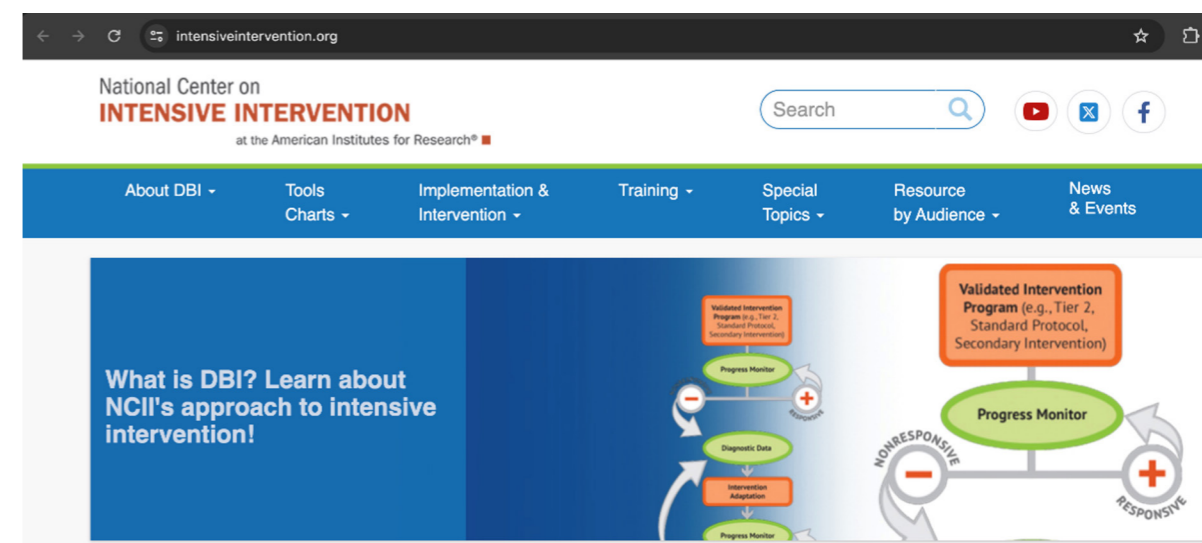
intensiveintervention.org

National Center on
INTENSIVE INTERVENTION
at the American Institutes for Research®

Search

About DBI ▾
Tools Charts ▾
Implementation & Intervention ▾
Training ▾
Special Topics ▾
Resource by Audience ▾
News & Events

What is DBI? Learn about NCII's approach to intensive intervention!

Validated Intervention Program (e.g., Tier 2, Standard Protocol, Secondary Intervention)
Progress Monitor
RESPONSIVE
Diagnostic Data
Intervention Adaptation
Progress Monitor

Validated Intervention Program (e.g., Tier 2, Standard Protocol, Secondary Intervention)
Progress Monitor
NONRESPONSIVE
RESPONSIVE